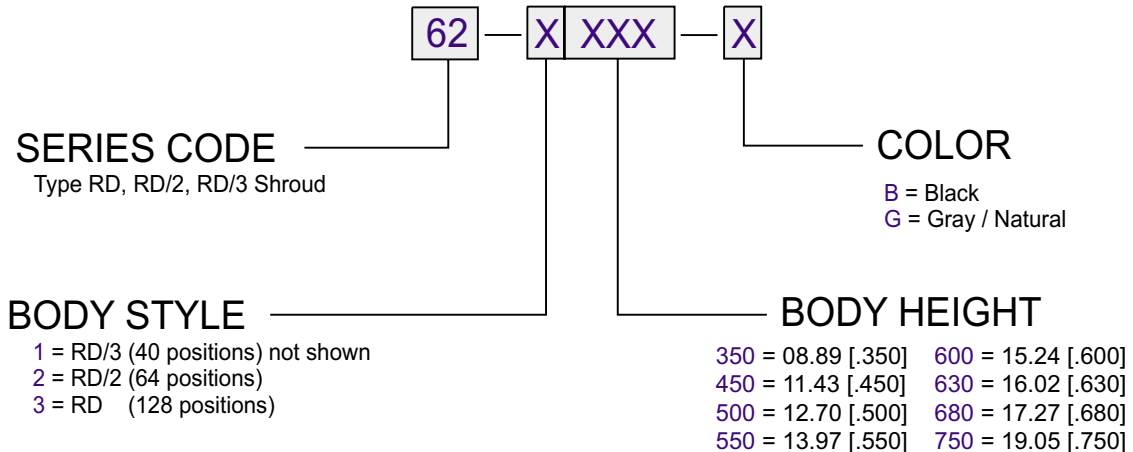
62 — X XXX — X

SERIES CODE
Type RD, RD/2, RD/3 Shroud

COLOR
B = Black
G = Gray / Natural

BODY STYLE
1 = RD/3 (40 positions) not shown
2 = RD/2 (64 positions)
3 = RD (128 positions)

BODY HEIGHT
350 = 08.89 [.350] 600 = 15.24 [.600]
450 = 11.43 [.450] 630 = 16.02 [.630]
500 = 12.70 [.500] 680 = 17.27 [.680]
550 = 13.97 [.550] 750 = 19.05 [.750]